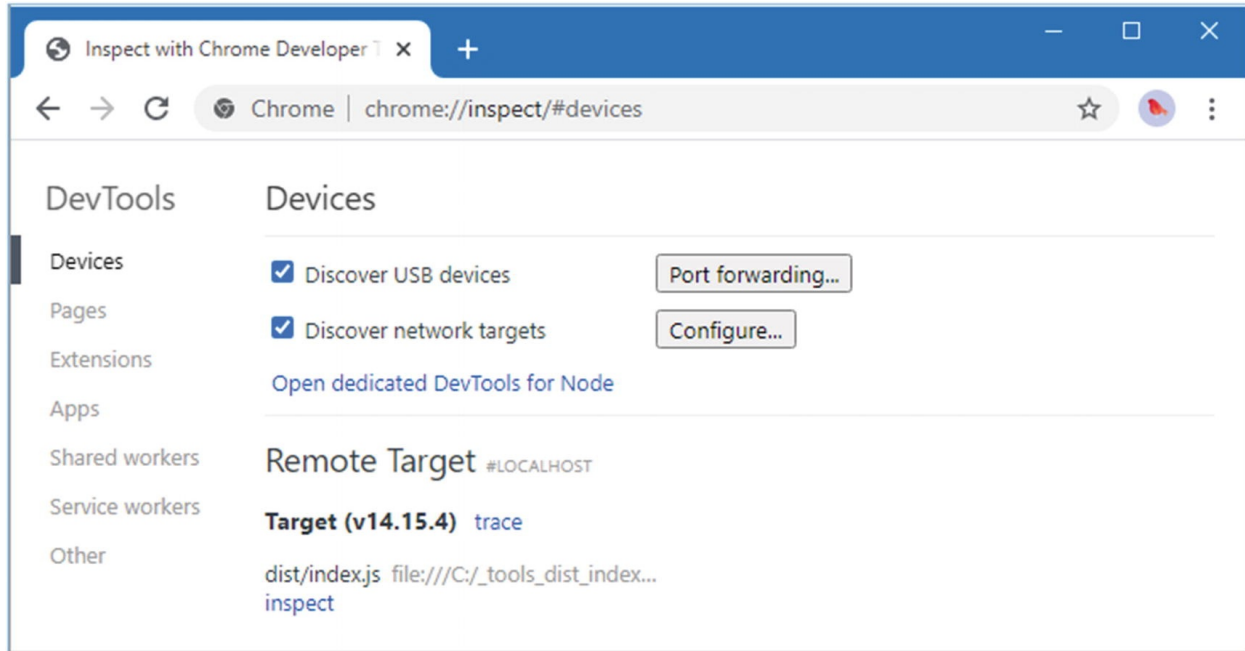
Inspect with Chrome Developer T ×
+
Chrome | chrome://inspect/#devices

DevTools
Devices
Pages
Extensions
Apps
Shared workers
Service workers
Other

Devices
Discover USB devices
Port forwarding...
Discover network targets
Configure...
Open dedicated DevTools for Node

Remote Target #LOCALHOST
Target (v14.15.4) trace
dist/index.js file:///C:/_tools_dist_index...
inspect